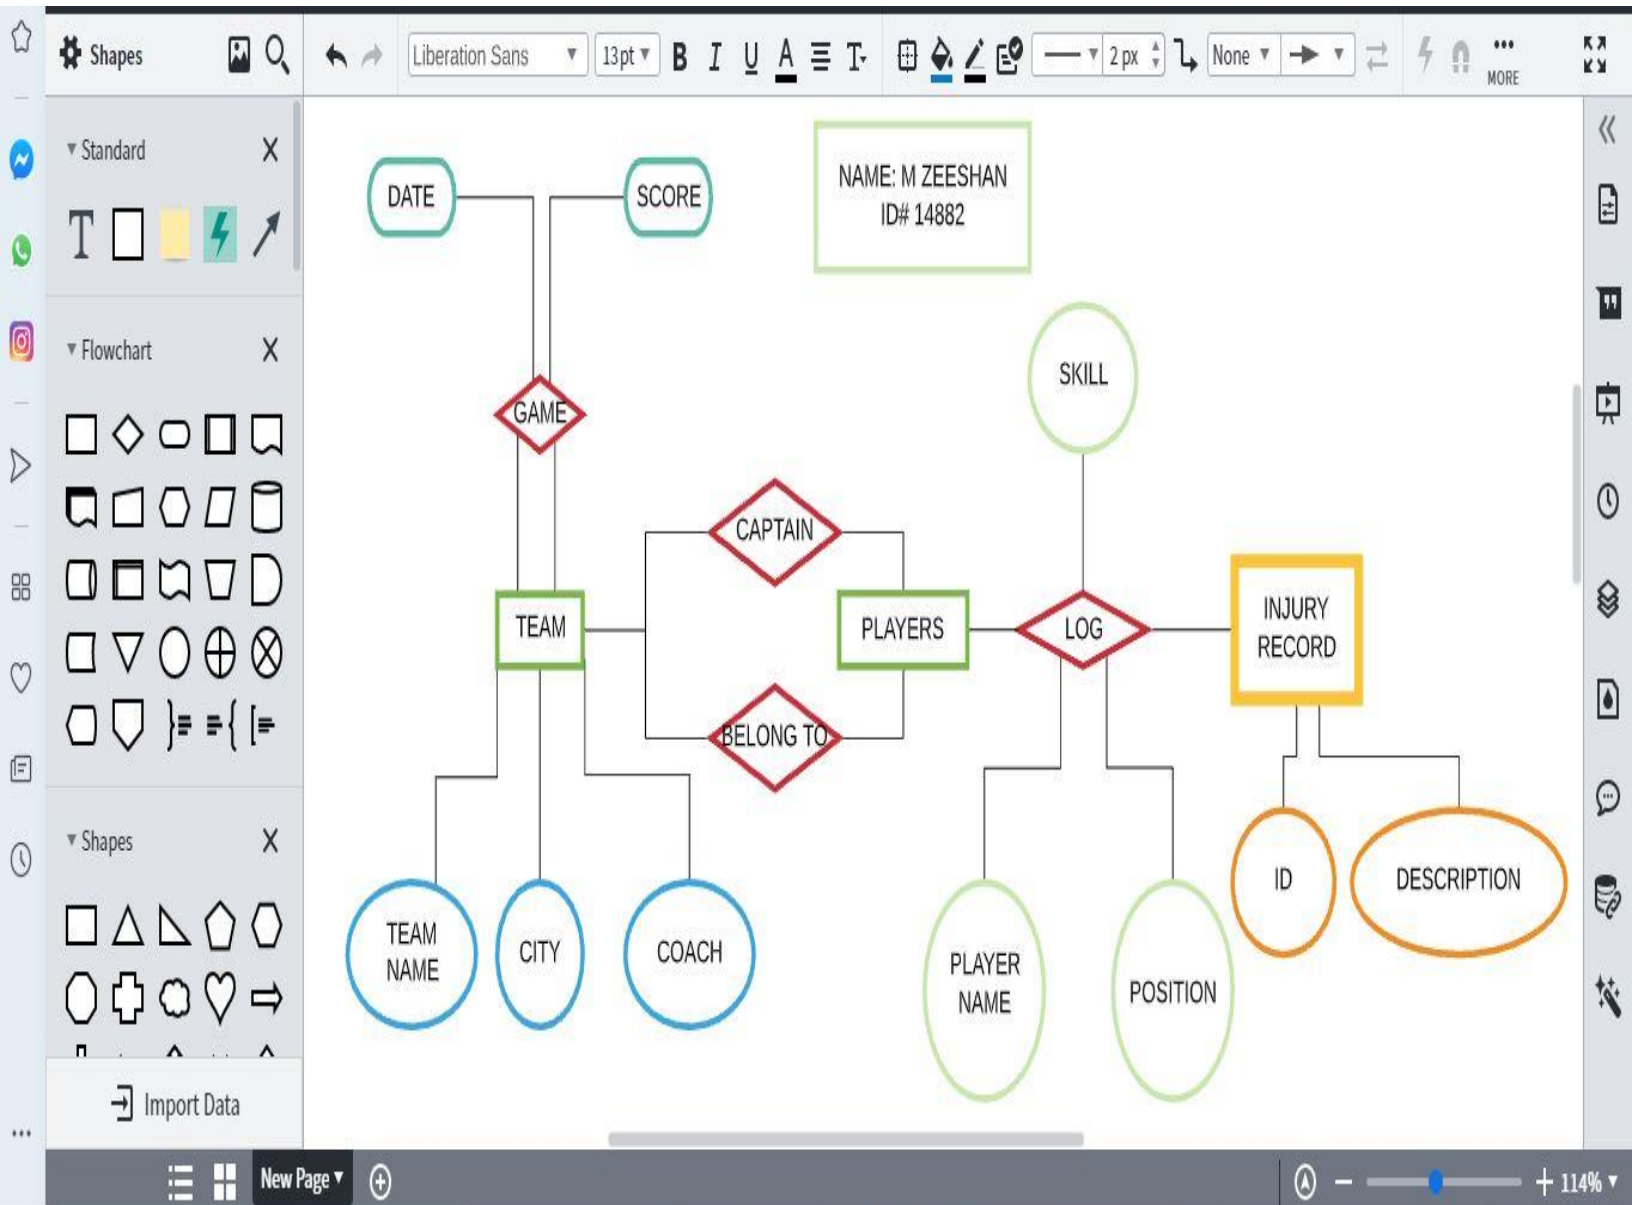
Shapes

Liberation Sans 13pt B I U A

2 px None

MORE

Standard X

T

Flowchart X

Shapes X

Import Data

DATE

SCORE

NAME: M ZEESHAN
ID# 14882

SKILL

GAME

CAPTAIN

TEAM

PLAYERS

LOG

INJURY RECORD

BELONG TO

TEAM NAME

CITY

COACH

PLAYER NAME

POSITION

ID

DESCRIPTION

New Page

114%